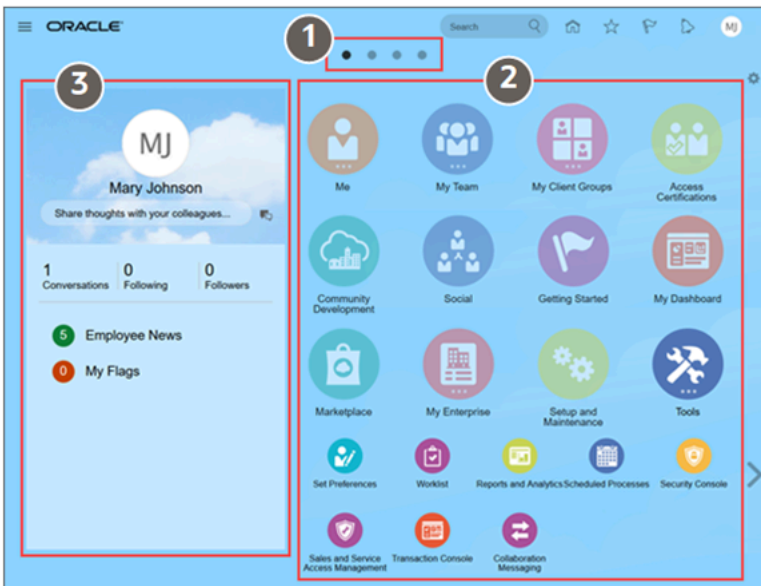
ORACLE

Search

MJ

1

2

3

MJ

Mary Johnson

Share thoughts with your colleagues...

1 Conversations | 0 Following | 0 Followers

5 Employee News

0 My Flags

Me

My Team

My Client Groups

Access Certifications

Community Development

Social

Getting Started

My Dashboard

Marketplace

My Enterprise

Setup and Maintenance

Tools

Set Preferences

Worklist

Reports and Analytics

Scheduled Processes

Security Console

Sales and Service Access Management

Transaction Console

Collaboration Messaging